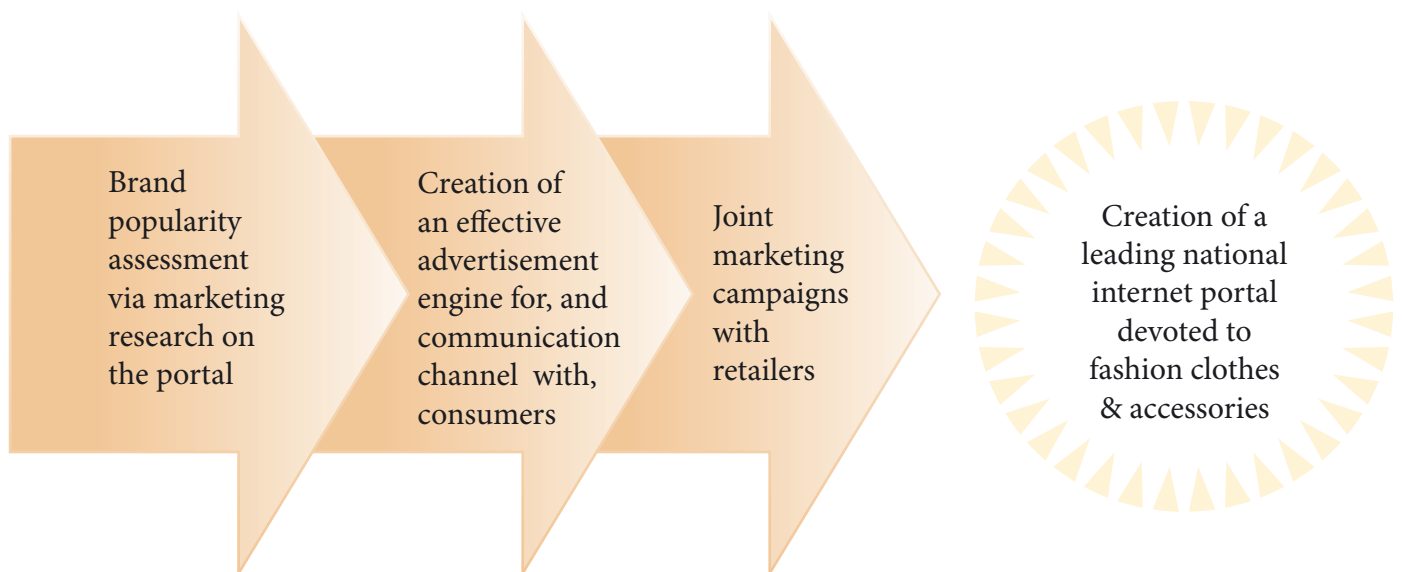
Brand popularity assessment via marketing research on the portal

Creation of an effective advertisement engine for, and communication channel with, consumers

Joint marketing campaigns with retailers

Creation of a leading national internet portal devoted to fashion clothes & accessories